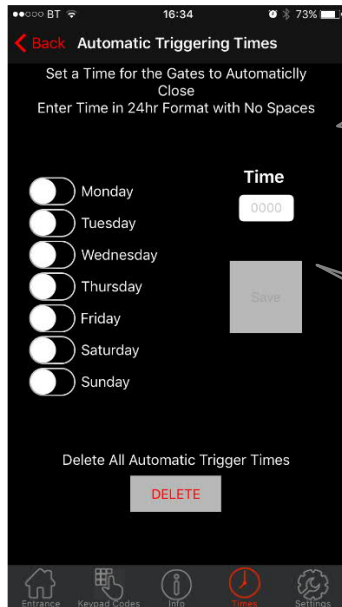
●●○○○ BT 16:34 73%

Back Automatic Triggering Times

Set a Time for the Gates to Automaticlly Close
Enter Time in 24hr Format with No Spaces

Time

0000

Monday
Tuesday
Wednesday
Thursday
Friday
Saturday
Sunday

Save

Delete All Automatic Trigger Times

DELETE

Entrance Keypad Codes Info Times Settings